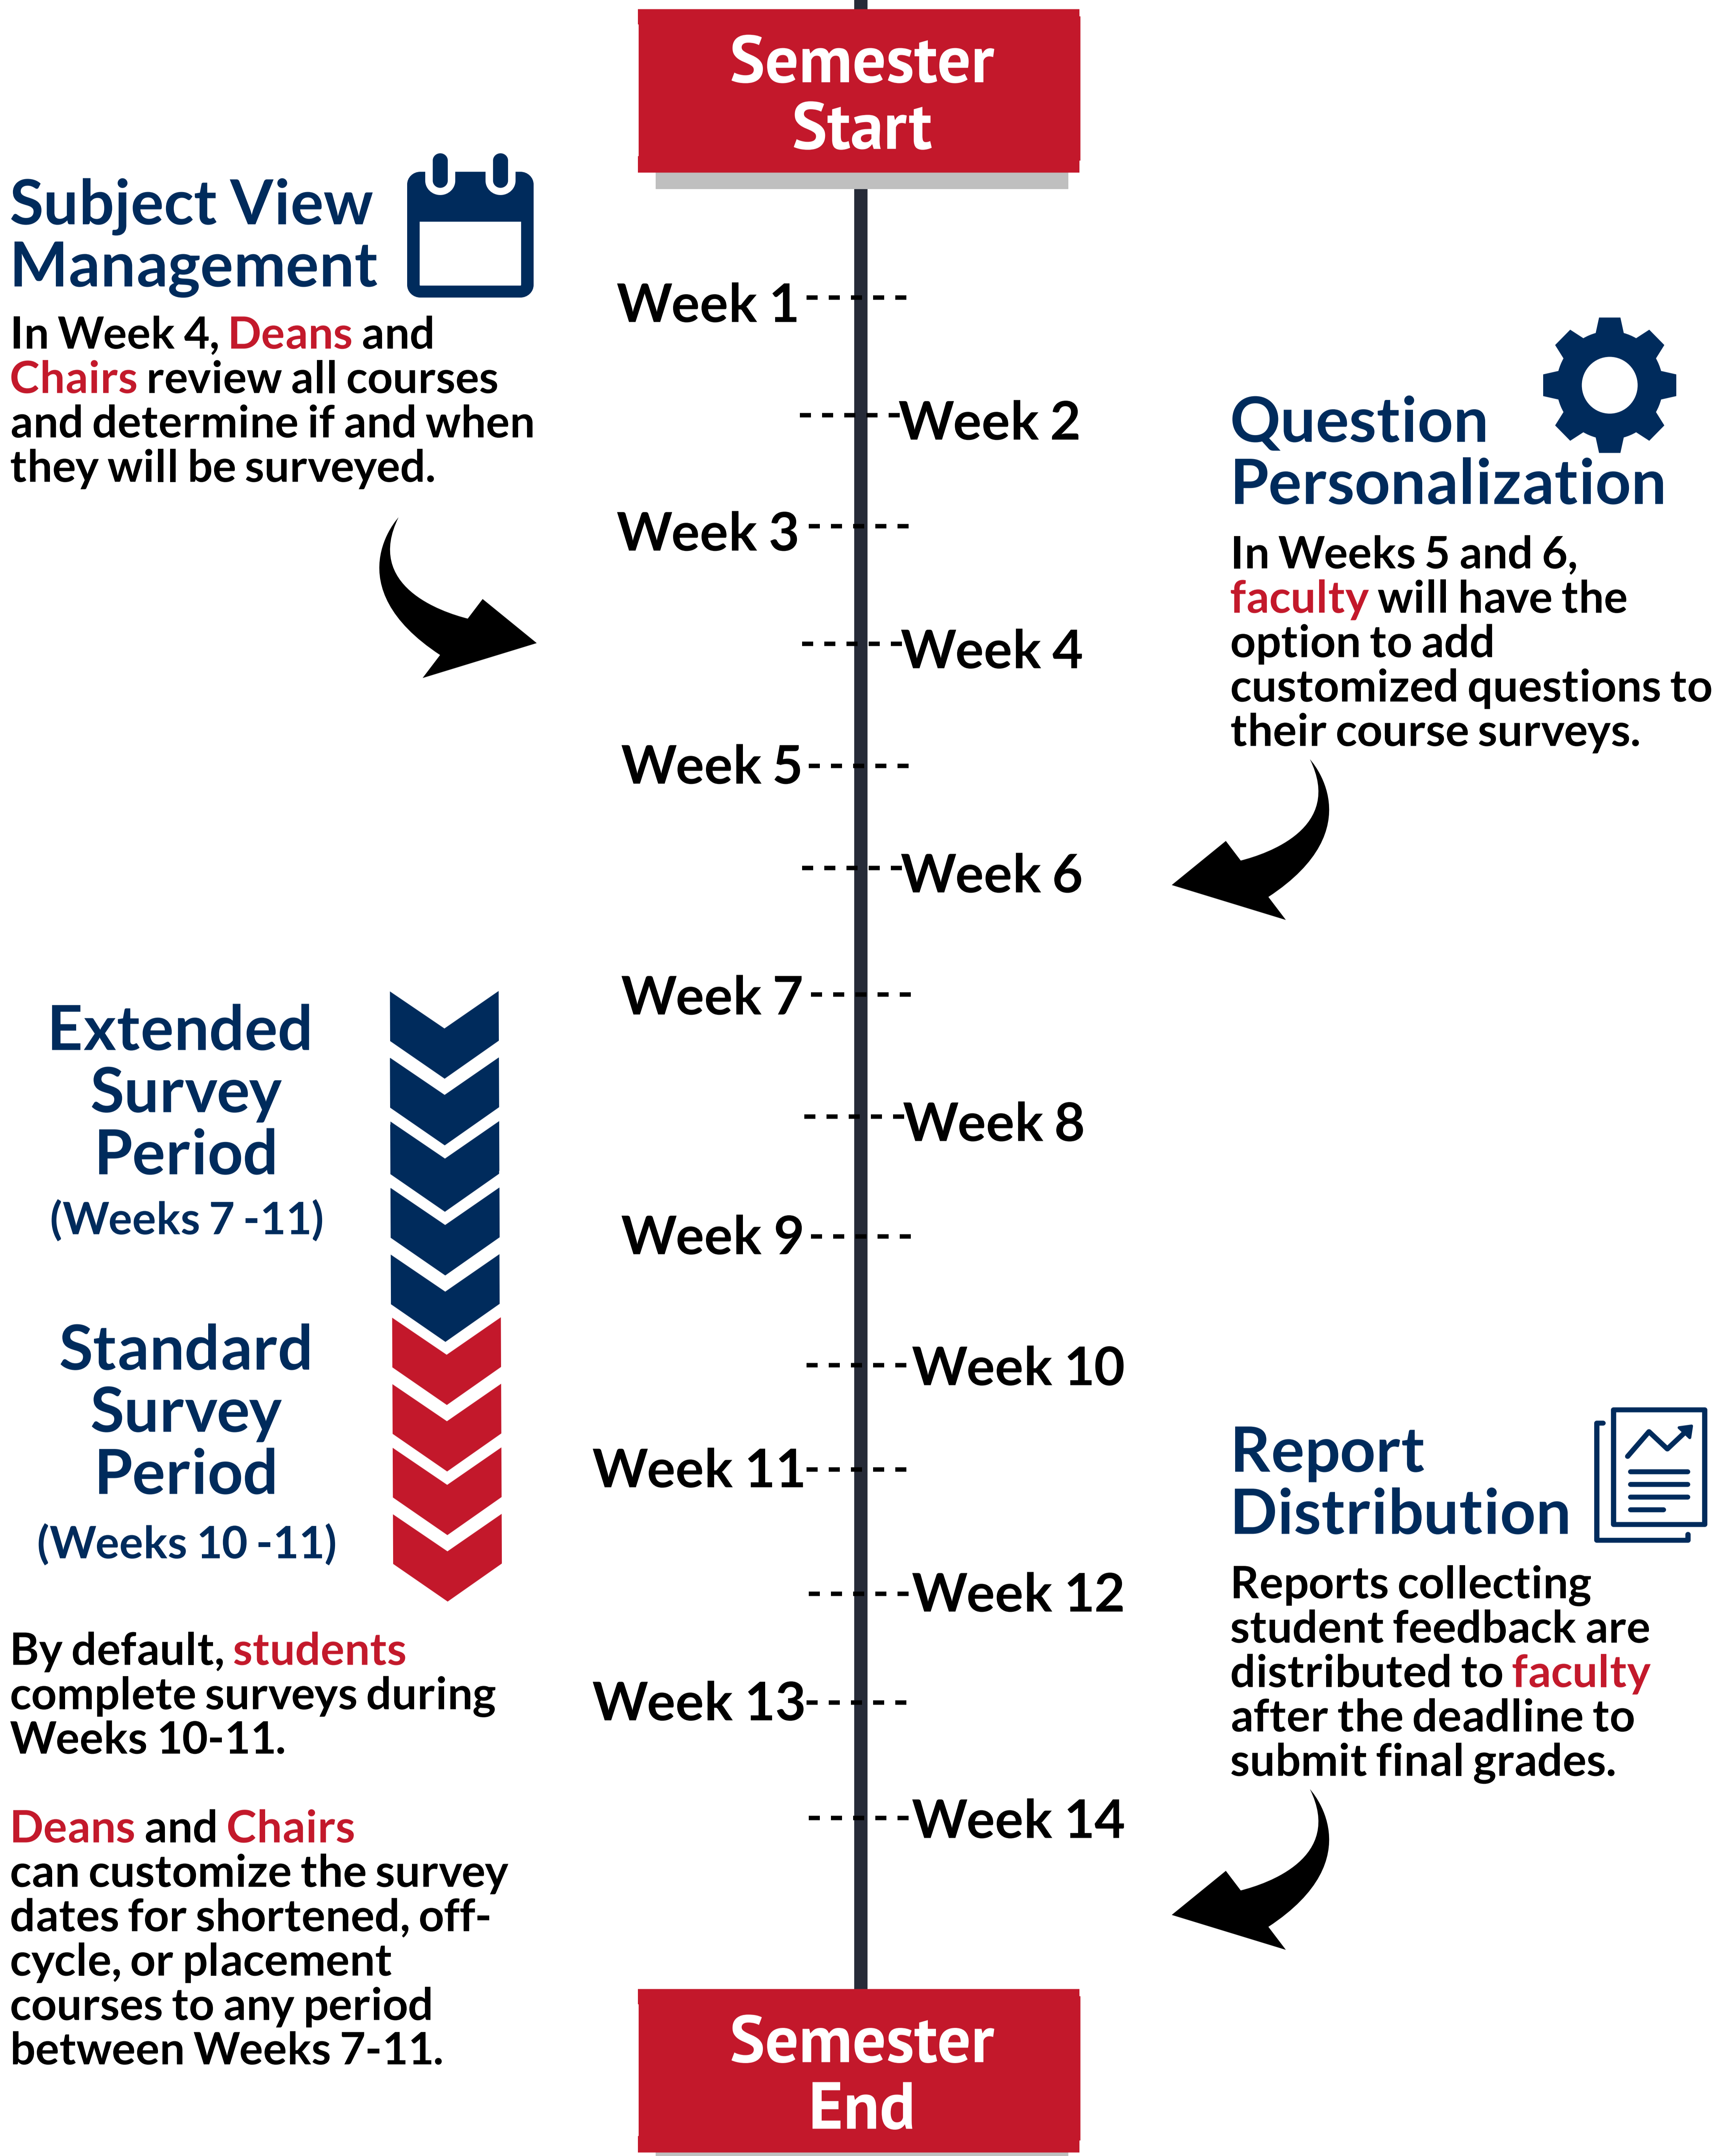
Semester Start

Subject View Management

In Week 4, Deans and Chairs review all courses and determine if and when they will be surveyed.

Week 1

Week 2

Question Personalization

In Weeks 5 and 6, faculty will have the option to add customized questions to their course surveys.

Week 3

Week 4

Week 5

Week 6

Week 7

Extended Survey Period
(Weeks 7 -11)

Week 8

Week 9

Standard Survey Period
(Weeks 10 -11)

Week 10

Week 11

Report Distribution

Reports collecting student feedback are distributed to faculty after the deadline to submit final grades.

Week 12

By default, students complete surveys during Weeks 10-11.

Week 13

Deans and Chairs can customize the survey dates for shortened, off-cycle, or placement courses to any period between Weeks 7-11.

Week 14

Semester End